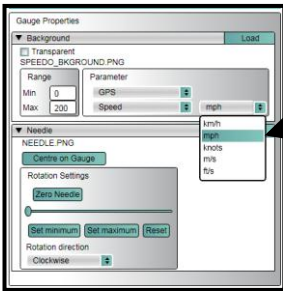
Gauge Properties

Background
Load

Transparent

SPEEDO_BKGROUND.PNG

Range
Min 0
Max 200

Parameter
GPS
Speed
mph

km/h
mph
knots
m/s
ft/s

Needle

NEEDLE.PNG

Centre on Gauge

Rotation Settings

Zero Needle

Set minimum
Set maximum
Reset

Rotation direction
Clockwise